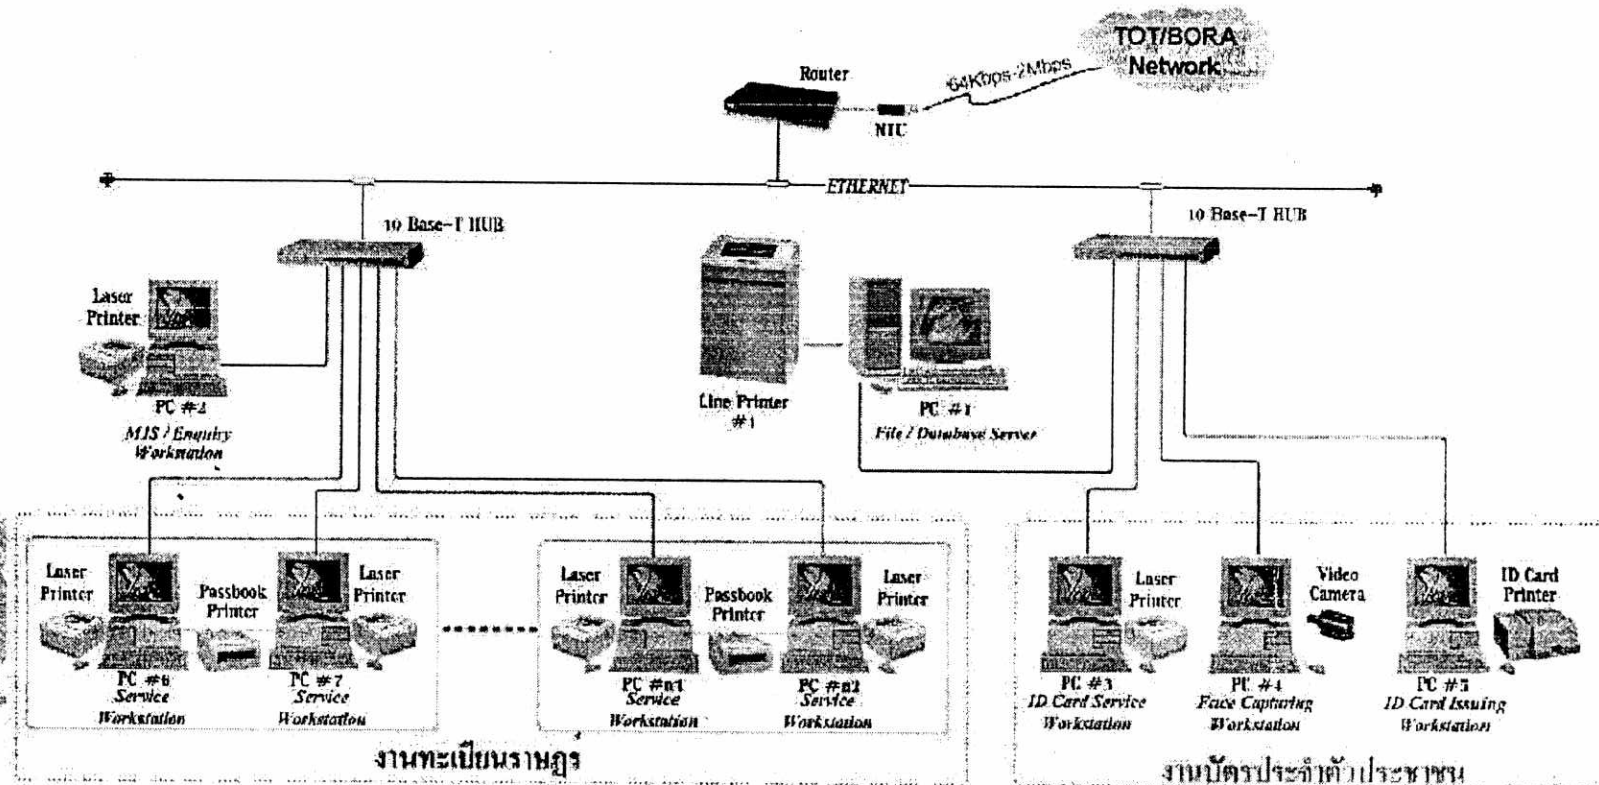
TOT/BORA Network

64Kbps-2Mbps

Router

NTU

ETHERNET

10 Base-T HUB

10 Base-T HUB

Laser Printer

PC #2
MIS / Enquiry Workstation

Line Printer #1

PC #1
File / Database Server

Laser Printer

Passbook Printer

Laser Printer

PC #6
Service Workstation

PC #7
Service Workstation

Laser Printer

Passbook Printer

Laser Printer

PC #n1
Service Workstation

PC #n2
Service Workstation

งานทะเบียนราษฎร

Laser Printer

Video Camera

ID Card Printer

PC #3
ID Card Service Workstation

PC #4
Face Capturing Workstation

PC #5
ID Card Issuing Workstation

งานบัตรประจำตัวประชาชน